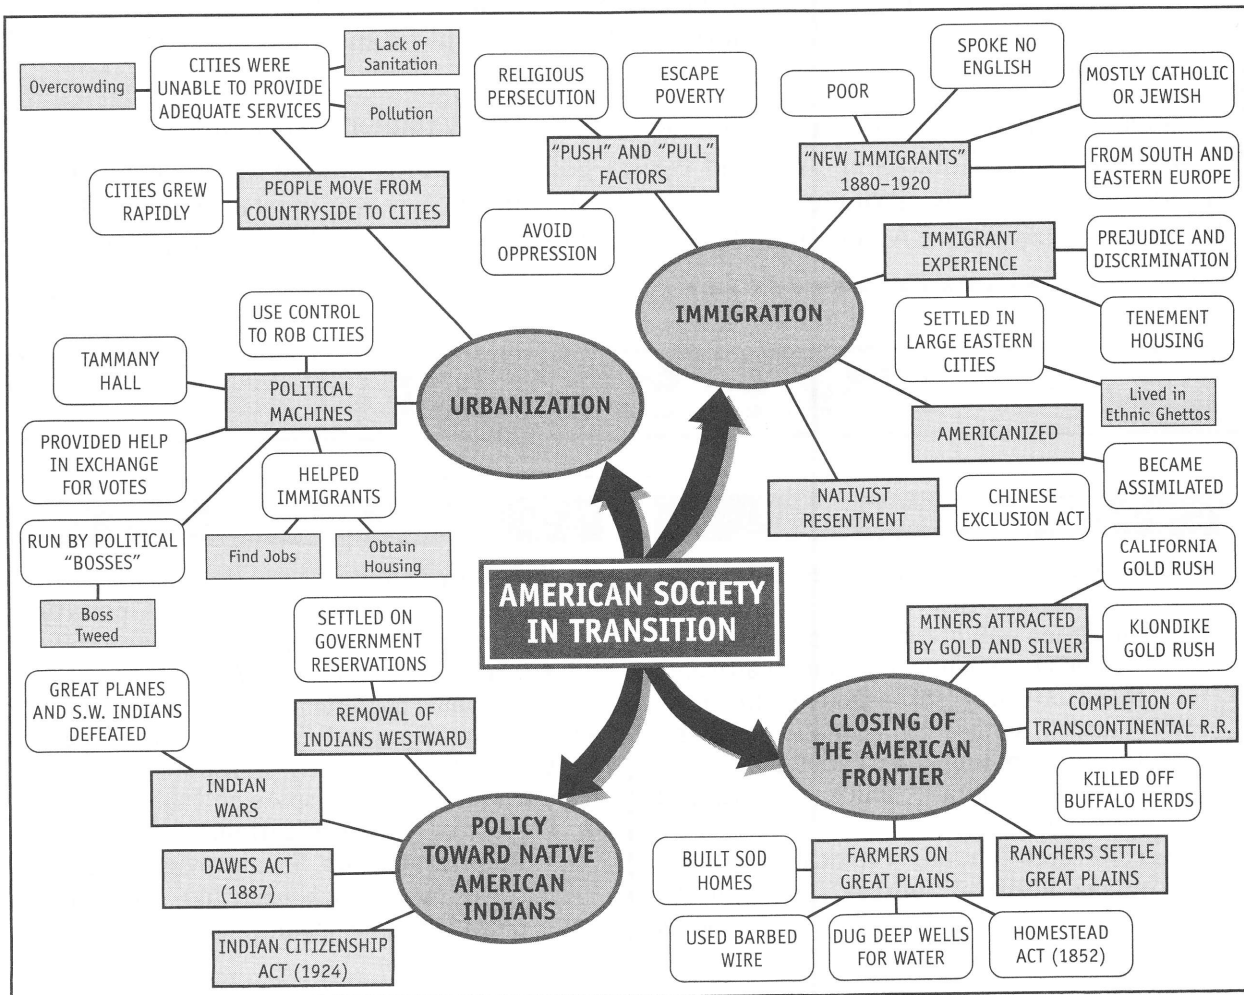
AMERICAN SOCIETY IN TRANSITION

URBANIZATION

PEOPLE MOVE FROM COUNTRYSIDE TO CITIES

CITIES GREW RAPIDLY

CITIES WERE UNABLE TO PROVIDE ADEQUATE SERVICES

Overcrowding

Lack of Sanitation

Pollution

POLITICAL MACHINES

USE CONTROL TO ROB CITIES

TAMMANY HALL

PROVIDED HELP IN EXCHANGE FOR VOTES

HELPED IMMIGRANTS

Find Jobs

Obtain Housing

RUN BY POLITICAL "BOSSES"

Boss Tweed

IMMIGRATION

"PUSH" AND "PULL" FACTORS

RELIGIOUS PERSECUTION

ESCAPE POVERTY

AVOID OPPRESSION

"NEW IMMIGRANTS" 1880–1920

POOR

SPOKE NO ENGLISH

MOSTLY CATHOLIC OR JEWISH

FROM SOUTH AND EASTERN EUROPE

IMMIGRANT EXPERIENCE

PREJUDICE AND DISCRIMINATION

TENEMENT HOUSING

SETTLED IN LARGE EASTERN CITIES

Lived in Ethnic Ghettos

AMERICANIZED

BECAME ASSIMILATED

NATIVIST RESENTMENT

CHINESE EXCLUSION ACT

CLOSING OF THE AMERICAN FRONTIER

MINERS ATTRACTED BY GOLD AND SILVER

CALIFORNIA GOLD RUSH

KLONDIKE GOLD RUSH

COMPLETION OF TRANSCONTINENTAL R.R.

KILLED OFF BUFFALO HERDS

RANCHERS SETTLE GREAT PLAINS

FARMERS ON GREAT PLAINS

BUILT SOD HOMES

USED BARBED WIRE

DUG DEEP WELLS FOR WATER

HOMESTEAD ACT (1852)

POLICY TOWARD NATIVE AMERICAN INDIANS

REMOVAL OF INDIANS WESTWARD

SETTLED ON GOVERNMENT RESERVATIONS

INDIAN WARS

GREAT PLANES AND S.W. INDIANS DEFEATED

DAWES ACT (1887)

INDIAN CITIZENSHIP ACT (1924)